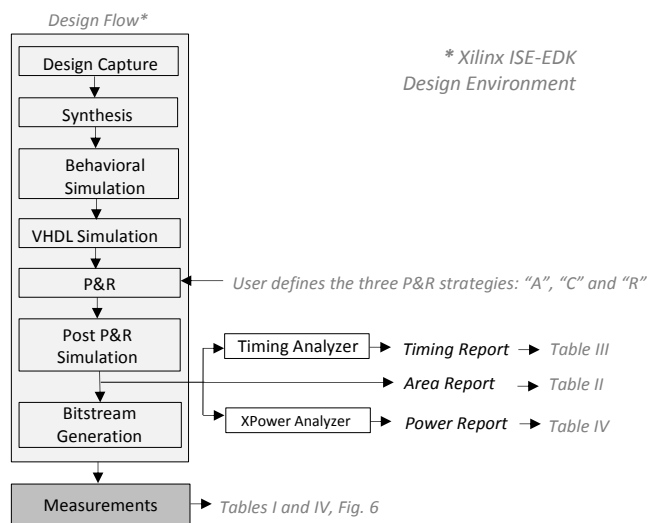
Design Flow*

* Xilinx ISE-EDK
Design Environment

Design Capture

Synthesis

Behavioral Simulation

VHDL Simulation

P&R

User defines the three P&R strategies: "A", "C" and "R"

Post P&R Simulation

Timing Analyzer

Timing Report

Table III

Area Report

Table II

Bitstream Generation

XPower Analyzer

Power Report

Table IV

Measurements

Tables I and IV, Fig. 6